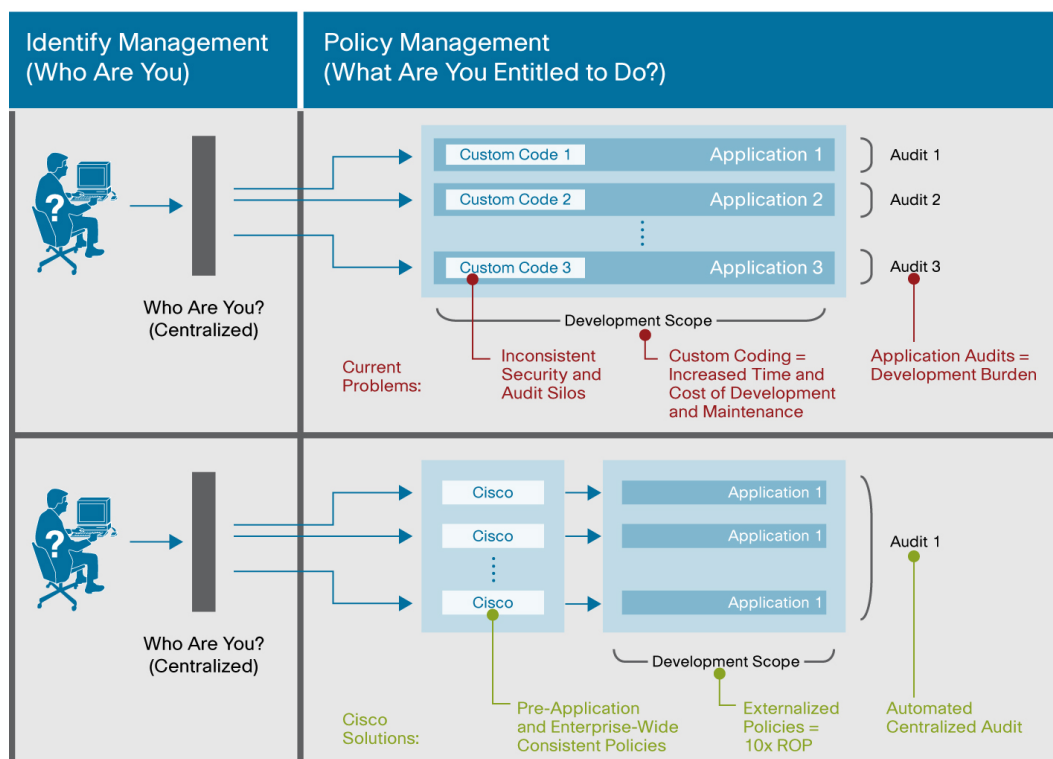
Identify Management (Who Are You)

Policy Management (What Are You Entitled to Do?)

?

Who Are You? (Centralized)

Custom Code 1 Application 1

Custom Code 2 Application 2

Custom Code 3 Application 3

Audit 1

Audit 2

Audit 3

Development Scope

Current Problems:

Inconsistent Security and Audit Silos

Custom Coding = Increased Time and Cost of Development and Maintenance

Application Audits = Development Burden

?

Who Are You? (Centralized)

Cisco

Cisco

Cisco

Application 1

Application 1

Application 1

Audit 1

Development Scope

Cisco Solutions:

Pre-Application and Enterprise-Wide Consistent Policies

Externalized Policies = 10x ROP

Automated Centralized Audit